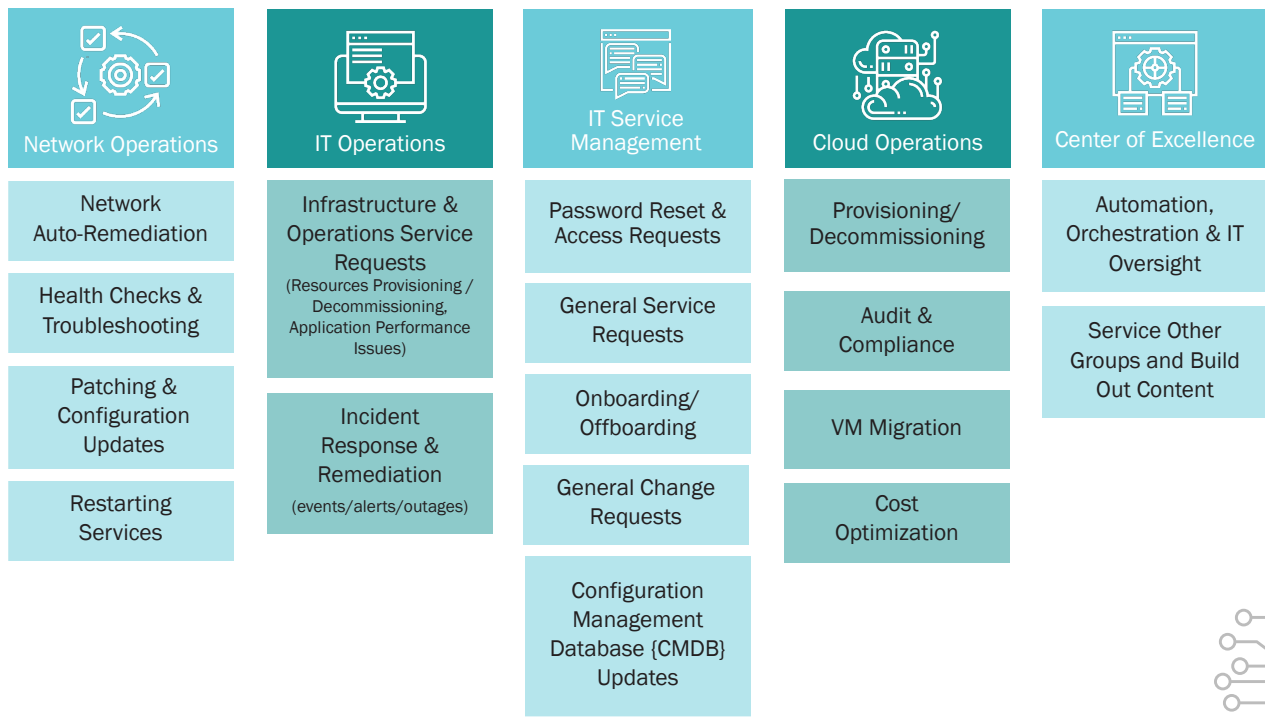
Network Operations

Network Auto-Remediation

Health Checks & Troubleshooting

Patching & Configuration Updates

Restarting Services

IT Operations

Infrastructure & Operations Service Requests
(Resources Provisioning / Decommissioning, Application Performance Issues)

Incident Response & Remediation
(events/alerts/outages)

IT Service Management

Password Reset & Access Requests

General Service Requests

Onboarding/ Offboarding

General Change Requests

Configuration Management Database {CMDB} Updates

Cloud Operations

Provisioning/ Decommissioning

Audit & Compliance

VM Migration

Cost Optimization

Center of Excellence

Automation, Orchestration & IT Oversight

Service Other Groups and Build Out Content